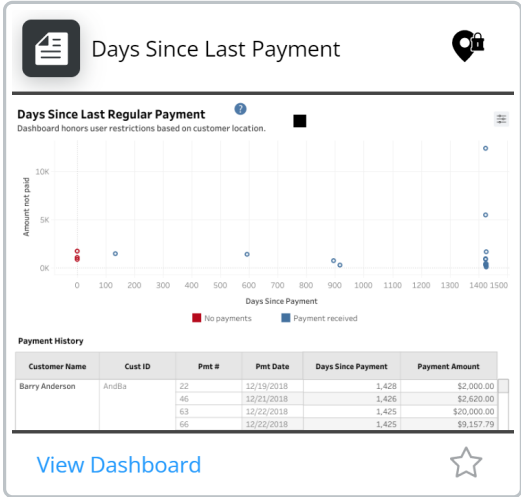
Days Since Last Payment

Days Since Last Regular Payment
Dashboard honors user restrictions based on customer location.

Amount not paid
10K
5K
0K
0 100 200 300 400 500 600 700 800 900 1000 1100 1200 1300 1400 1500
Days Since Payment

No payments
Payment received

Payment History

| Customer Name | Cust ID | Pmt # | Pmt Date | Days Since Payment | Payment Amount |
|---|---|---|---|---|---|
| Barry Anderson | AndBa | 22 | 12/19/2018 | 1,428 | $2,000.00 |
| | | 46 | 12/21/2018 | 1,426 | $2,620.00 |
| | | 63 | 12/22/2018 | 1,425 | $20,000.00 |
| | | 66 | 12/22/2018 | 1,425 | $9,157.79 |

View Dashboard